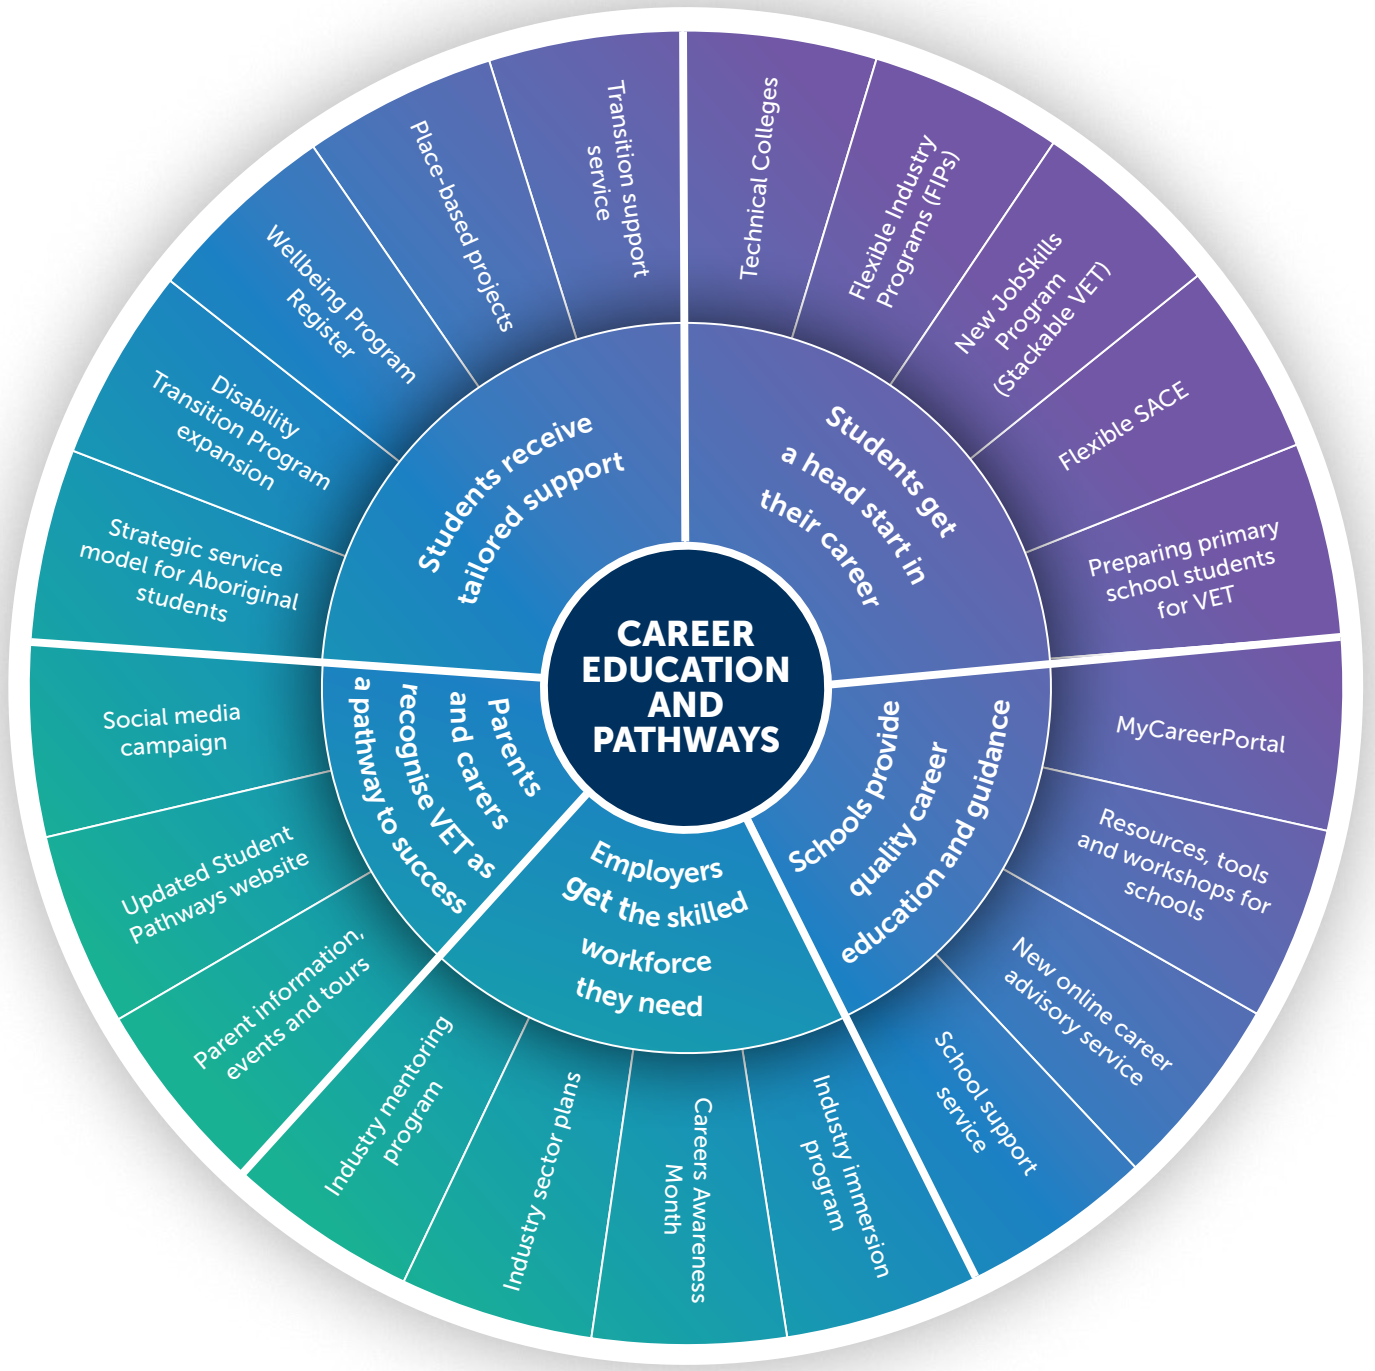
CAREER EDUCATION AND PATHWAYS

Students get a head start in their career

Technical Colleges

Flexible Industry Programs (FIPs)

New JobSkills Program (Stackable VET)

Flexible SACE

Preparing primary school students for VET

Schools provide quality career education and guidance

MyCareerPortal

Resources, tools and workshops for schools

New online career advisory service

School support service

Employers get the skilled workforce they need

Industry immersion program

Careers Awareness Month

Industry sector plans

Industry mentoring program

Parents and carers recognise VET as a pathway to success

Parent information, events and tours

Updated Student Pathways website

Social media campaign

Students receive tailored support

Strategic service model for Aboriginal students

Disability Transition Program expansion

Wellbeing Program Register

Place-based projects

Transition support service